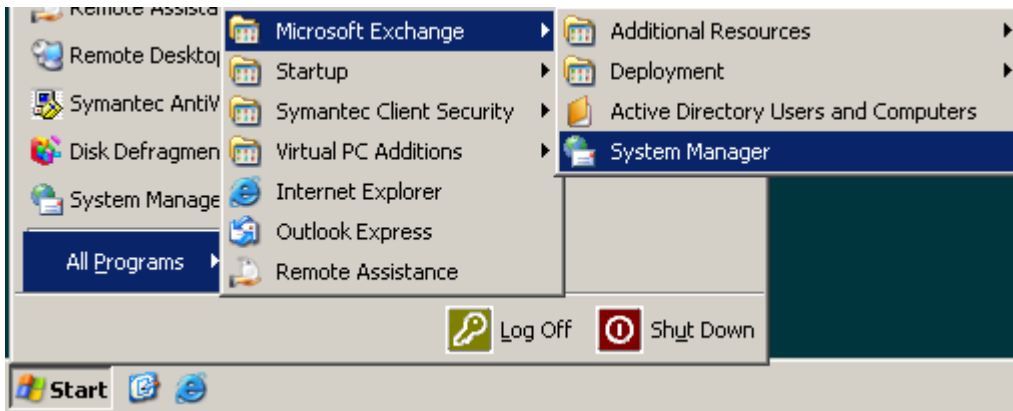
Remote Assista
Remote Desktop
Symantec AntiV
Disk Defragmen
System Manage
All Programs

Microsoft Exchange
Startup
Symantec Client Security
Virtual PC Additions
Internet Explorer
Outlook Express
Remote Assistance

Additional Resources
Deployment
Active Directory Users and Computers
System Manager

Log Off
Shut Down

Start